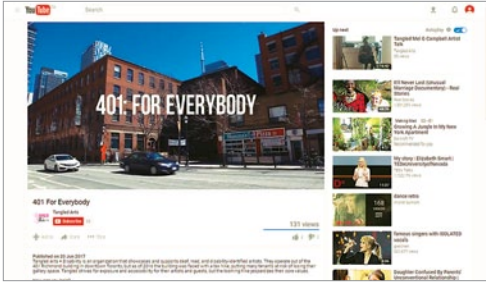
YouTube
Search
401 FOR EVERYBODY
401 For Everybody
Tangled Arts
Subscribe
131 views
Add
Share
More
Published on 20 Jun 2017
Up next
Autoplay
Tangled Art & Compliant Artist Talk
All Never Lost (Unusual Marriage Documentary) - Real Stories
Growing A Jungle In My New Apartment
My story | Elizabeth Smart | TEDxIndianapolisWomen
dance retro
famous singers with ISOLATED vocals
Daughter Confused By Parents' Unconventional Romance